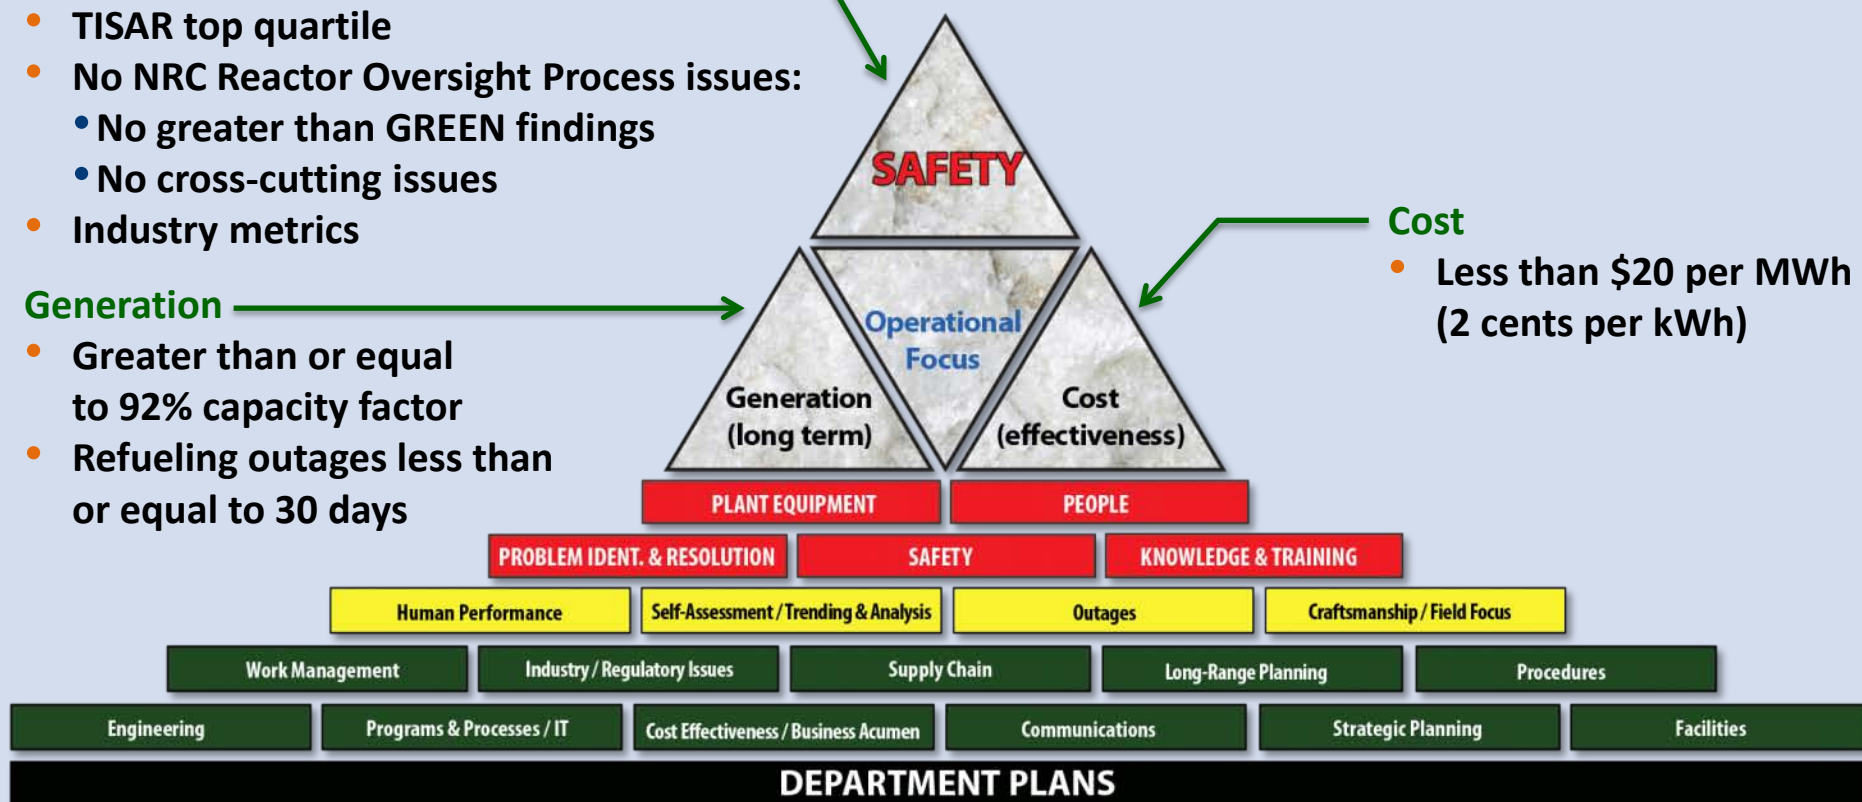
- TISAR top quartile
- No NRC Reactor Oversight Process issues:
  - No greater than GREEN findings
  - No cross-cutting issues
- Industry metrics

Generation
- Greater than or equal to 92% capacity factor
- Refueling outages less than or equal to 30 days

Cost
- Less than \$20 per MWh (2 cents per kWh)

SAFETY

Operational Focus

Generation (long term)

Cost (effectiveness)

PLANT EQUIPMENT | PEOPLE

PROBLEM IDENT. & RESOLUTION | SAFETY | KNOWLEDGE & TRAINING

Human Performance | Self-Assessment / Trending & Analysis | Outages | Craftsmanship / Field Focus

Work Management | Industry / Regulatory Issues | Supply Chain | Long-Range Planning | Procedures

Engineering | Programs & Processes / IT | Cost Effectiveness / Business Acumen | Communications | Strategic Planning | Facilities

DEPARTMENT PLANS